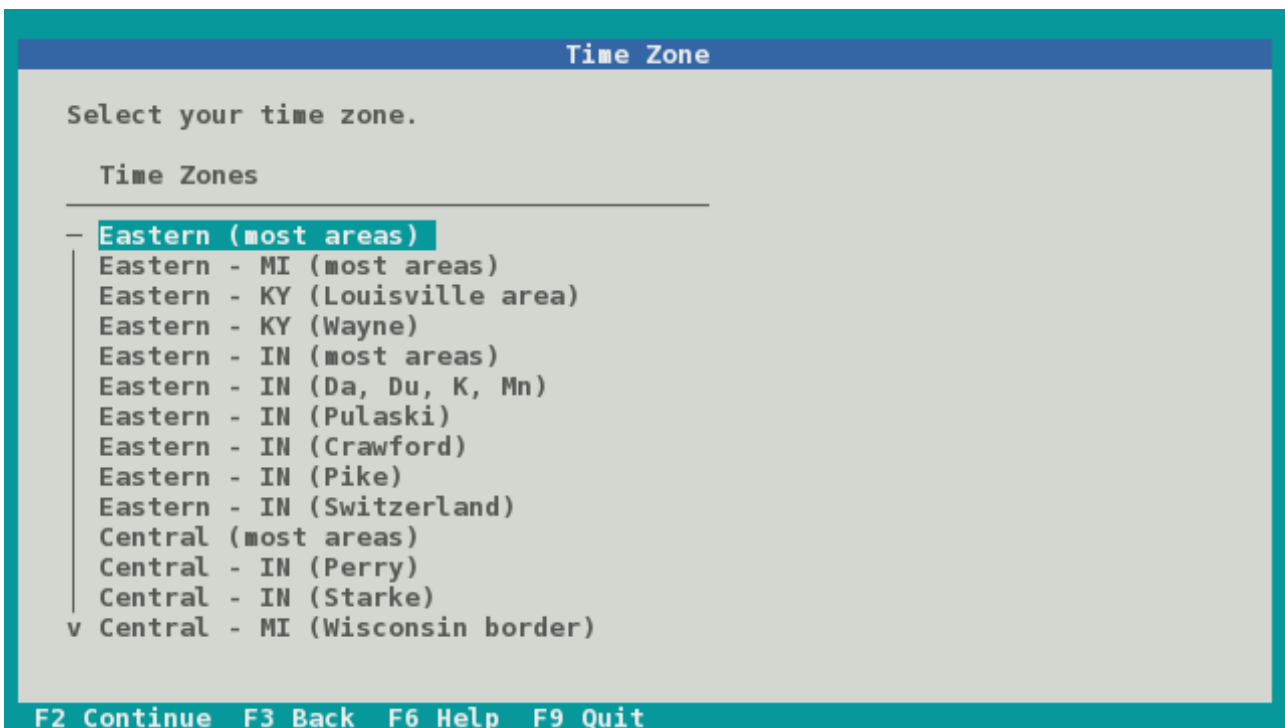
Time Zone

Select your time zone.

Time Zones

Eastern (most areas)
Eastern - MI (most areas)
Eastern - KY (Louisville area)
Eastern - KY (Wayne)
Eastern - IN (most areas)
Eastern - IN (Da, Du, K, Mn)
Eastern - IN (Pulaski)
Eastern - IN (Crawford)
Eastern - IN (Pike)
Eastern - IN (Switzerland)
Central (most areas)
Central - IN (Perry)
Central - IN (Starke)
v Central - MI (Wisconsin border)

F2 Continue F3 Back F6 Help F9 Quit